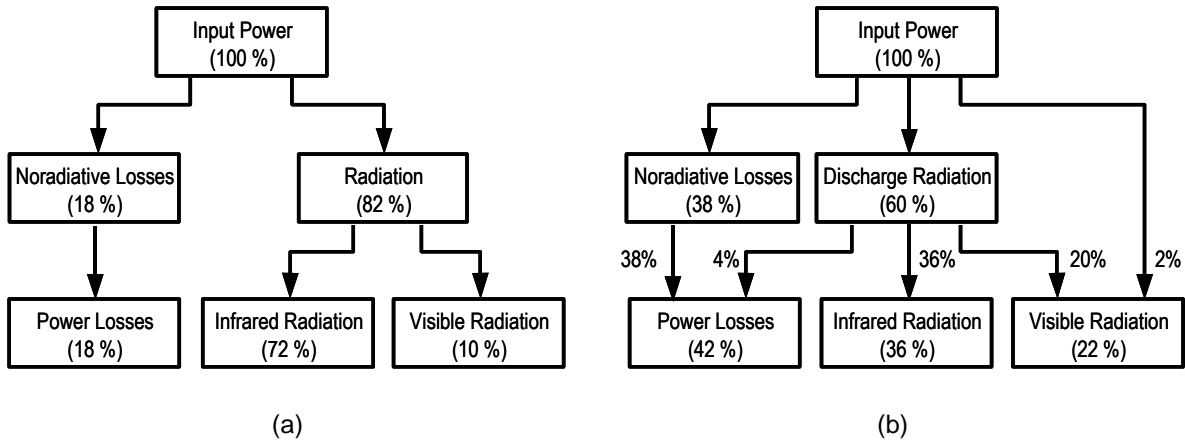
Input Power
(100 %)

Noradiative Losses
(18 %)

Radiation
(82 %)

Power Losses
(18 %)

Infrared Radiation
(72 %)

Visible Radiation
(10 %)

(a)

Input Power
(100 %)

Noradiative Losses
(38 %)

Discharge Radiation
(60 %)

38%

4%

36%

20%

2%

Power Losses
(42 %)

Infrared Radiation
(36 %)

Visible Radiation
(22 %)

(b)